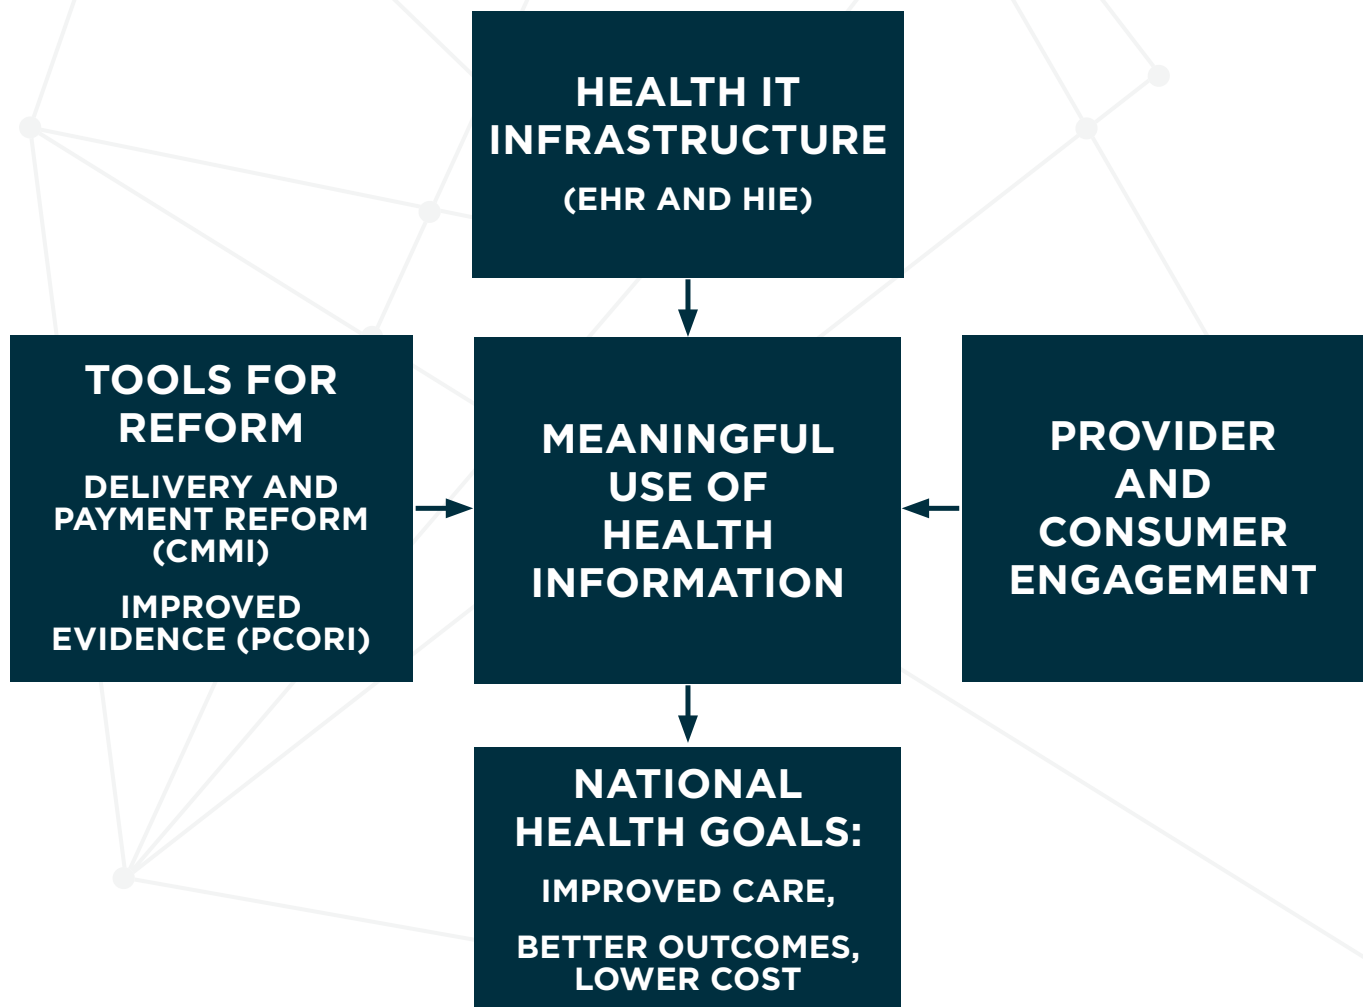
HEALTH IT INFRASTRUCTURE

(EHR AND HIE)

TOOLS FOR REFORM

DELIVERY AND PAYMENT REFORM (CMMI)

IMPROVED EVIDENCE (PCORI)

MEANINGFUL USE OF HEALTH INFORMATION

PROVIDER AND CONSUMER ENGAGEMENT

NATIONAL HEALTH GOALS:

IMPROVED CARE,

BETTER OUTCOMES, LOWER COST